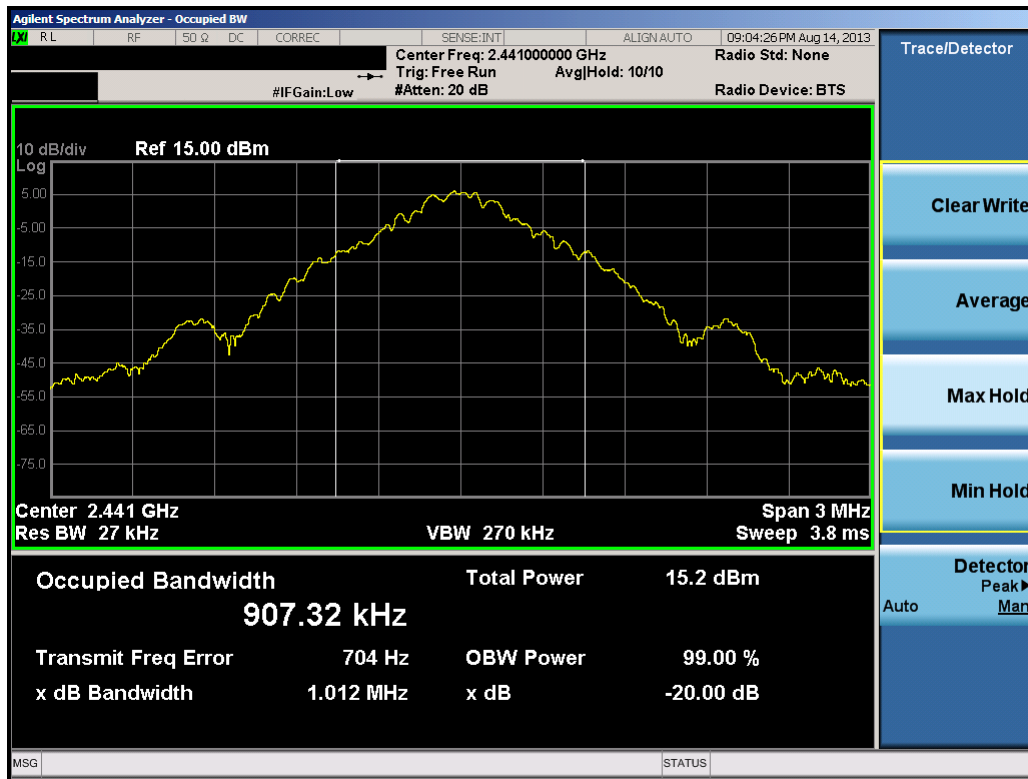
Agilent Spectrum Analyzer - Occupied BW

LXI R L | RF | 50 Ω | DC | CORREC | SENSE:INT | ALIGN AUTO | 09:04:26 PM Aug 14, 2013

Center Freq: 2.441000000 GHz
Trig: Free Run Avg|Hold: 10/10
#IFGain:Low #Atten: 20 dB

Radio Std: None
Radio Device: BTS

Trace/Detector

10 dB/div Ref 15.00 dBm
Log

5.00
-5.00
-15.0
-25.0
-35.0
-45.0
-55.0
-65.0
-75.0

Center 2.441 GHz
Res BW 27 kHz
VBW 270 kHz
Span 3 MHz
Sweep 3.8 ms

Clear Write

Average

Max Hold

Min Hold

Detector
Peak▶
Auto Man

Occupied Bandwidth
907.32 kHz

Total Power 15.2 dBm

Transmit Freq Error 704 Hz
OBW Power 99.00 %

x dB Bandwidth 1.012 MHz
x dB -20.00 dB

MSG
STATUS